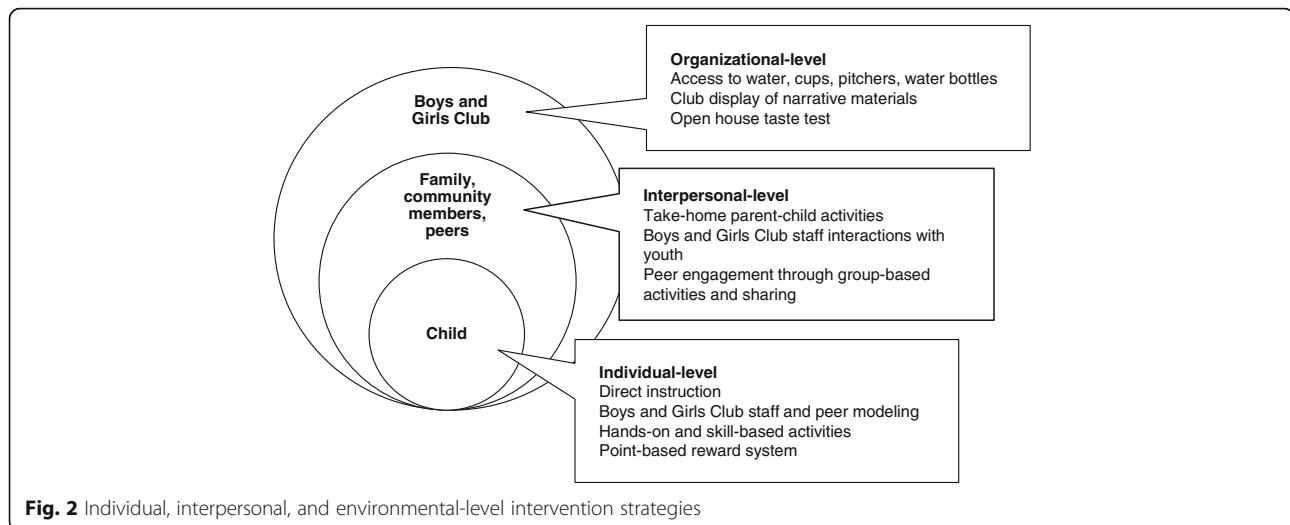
Boys and Girls Club

Organizational-level
Access to water, cups, pitchers, water bottles
Club display of narrative materials
Open house taste test

Family, community members, peers

Interpersonal-level
Take-home parent-child activities
Boys and Girls Club staff interactions with youth
Peer engagement through group-based activities and sharing

Child

Individual-level
Direct instruction
Boys and Girls Club staff and peer modeling
Hands-on and skill-based activities
Point-based reward system

Fig. 2 Individual, interpersonal, and environmental-level intervention strategies